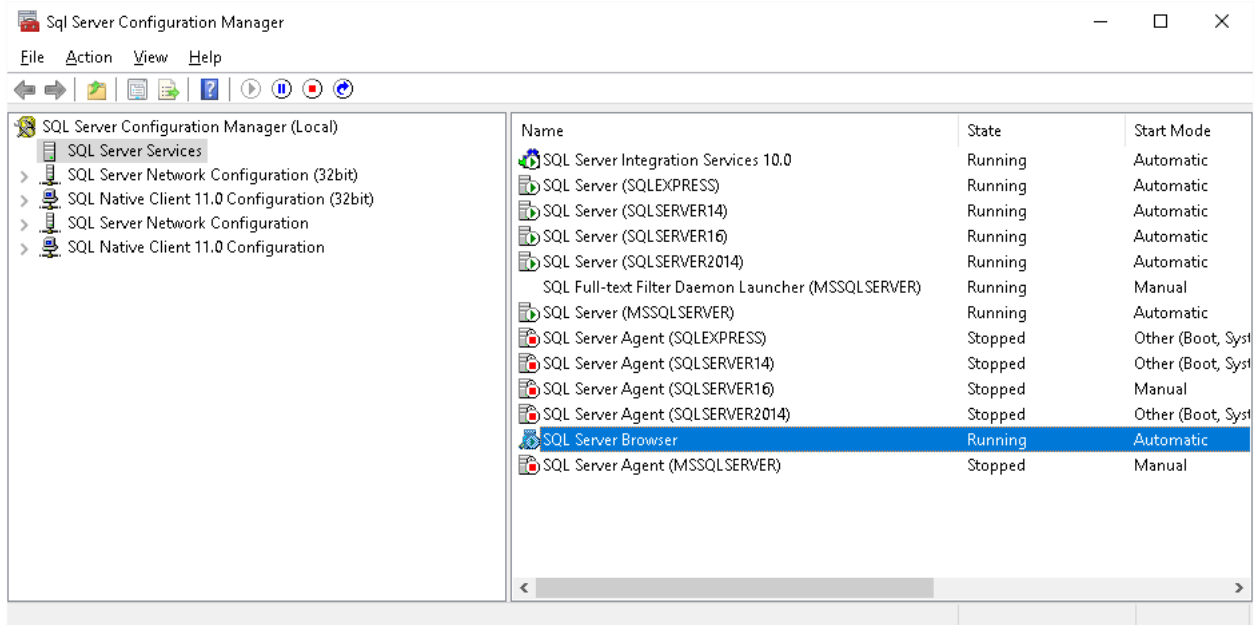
Sql Server Configuration Manager

File Action View Help

SQL Server Configuration Manager (Local)
SQL Server Services
SQL Server Network Configuration (32bit)
SQL Native Client 11.0 Configuration (32bit)
SQL Server Network Configuration
SQL Native Client 11.0 Configuration

| Name | State | Start Mode |
|---|---|---|
| SQL Server Integration Services 10.0 | Running | Automatic |
| SQL Server (SQLEXPRESS) | Running | Automatic |
| SQL Server (SQLSERVER14) | Running | Automatic |
| SQL Server (SQLSERVER16) | Running | Automatic |
| SQL Server (SQLSERVER2014) | Running | Automatic |
| SQL Full-text Filter Daemon Launcher (MSSQLSERVER) | Running | Manual |
| SQL Server (MSSQLSERVER) | Running | Automatic |
| SQL Server Agent (SQLEXPRESS) | Stopped | Other (Boot, Syst |
| SQL Server Agent (SQLSERVER14) | Stopped | Other (Boot, Syst |
| SQL Server Agent (SQLSERVER16) | Stopped | Manual |
| SQL Server Agent (SQLSERVER2014) | Stopped | Other (Boot, Syst |
| SQL Server Browser | Running | Automatic |
| SQL Server Agent (MSSQLSERVER) | Stopped | Manual |